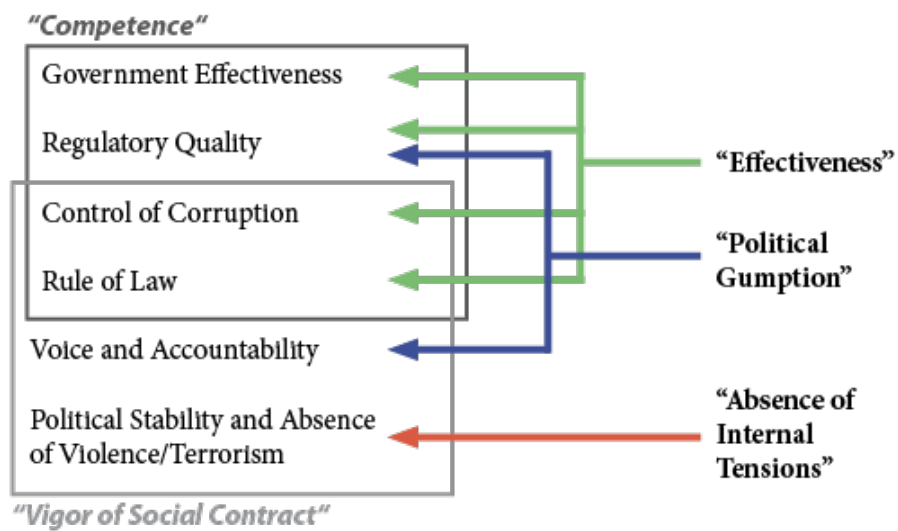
"Competence"

Government Effectiveness

Regulatory Quality

Control of Corruption

Rule of Law

Voice and Accountability

Political Stability and Absence of Violence/Terrorism

"Vigor of Social Contract"

"Effectiveness"

"Political Gumption"

"Absence of Internal Tensions"